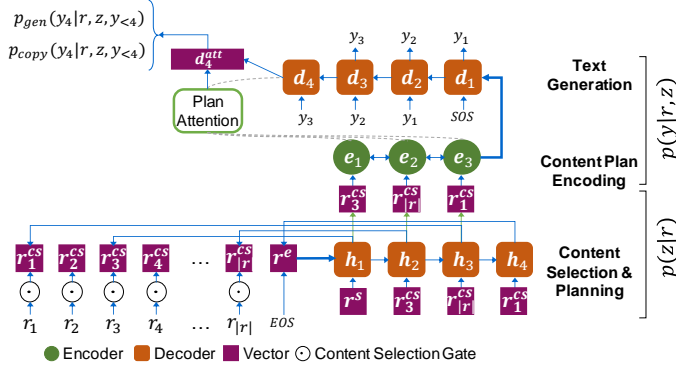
$p_{gen}(y_4|r, z, y_{<4})$
$p_{copy}(y_4|r, z, y_{<4})$

$d_4^{att}$

$y_3$ $y_2$ $y_1$

$d_4$ $d_3$ $d_2$ $d_1$

$y_3$ $y_1$ $SOS$

Plan Attention

Text Generation

$p(y|r, z)$

$e_1$ $e_2$ $e_3$

Content Plan Encoding

$r_3^{cs}$ $r_{|r|}^{cs}$ $r_1^{cs}$

$r_1^{cs}$ $r_2^{cs}$ $r_3^{cs}$ $r_4^{cs}$ … $r_{|r|}^{cs}$ $r^e$ $h_1$ $h_2$ $h_3$ $h_4$

Content Selection & Planning

$p(z|r)$

$\odot$ $\odot$ $\odot$ $\odot$ … $\odot$

$r_1$ $r_2$ $r_3$ $r_4$ … $r_{|r|}$ $EOS$

$r^s$ $r_3^{cs}$ $r_{|r|}^{cs}$ $r_1^{cs}$

Encoder Decoder Vector $\odot$ Content Selection Gate